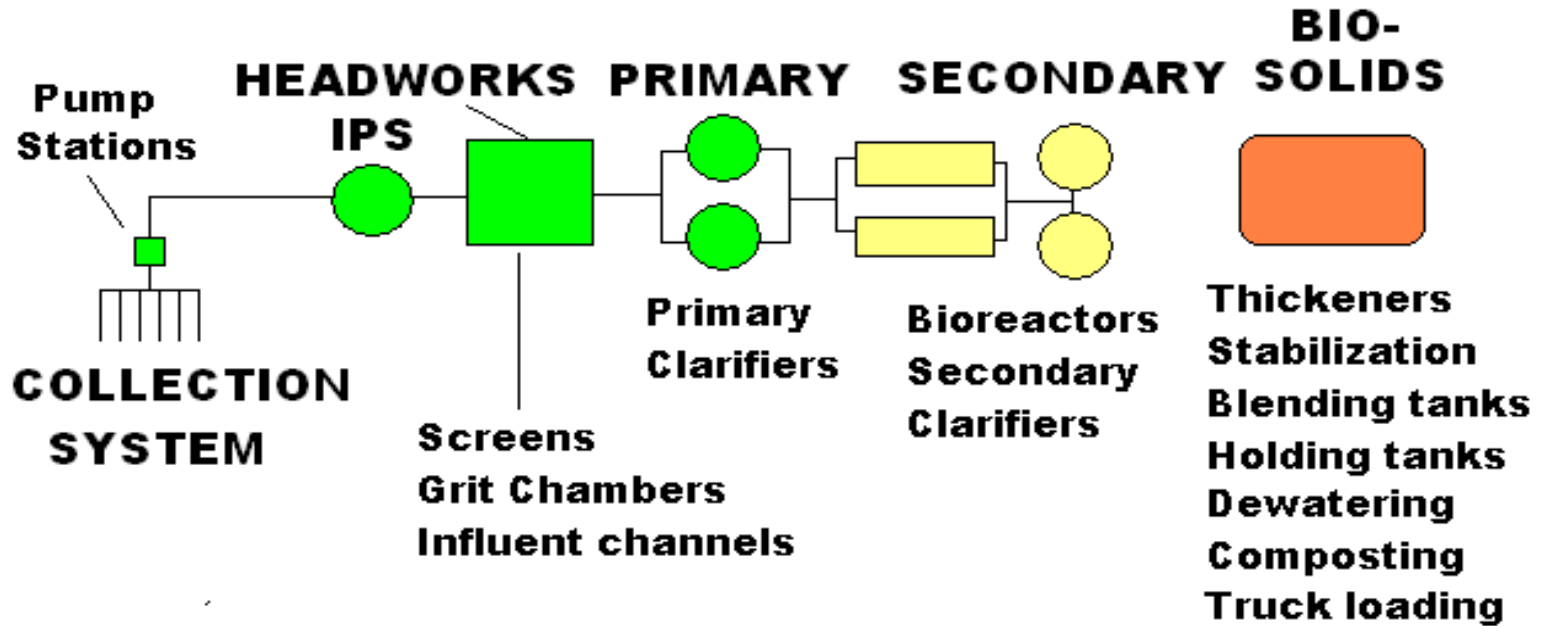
Pump Stations

HEADWORKS

IPS

PRIMARY

SECONDARY

BIO-SOLIDS

COLLECTION SYSTEM

Screens
Grit Chambers
Influent channels

Primary Clarifiers

Bioreactors
Secondary Clarifiers

Thickeners
Stabilization
Blending tanks
Holding tanks
Dewatering
Composting
Truck loading